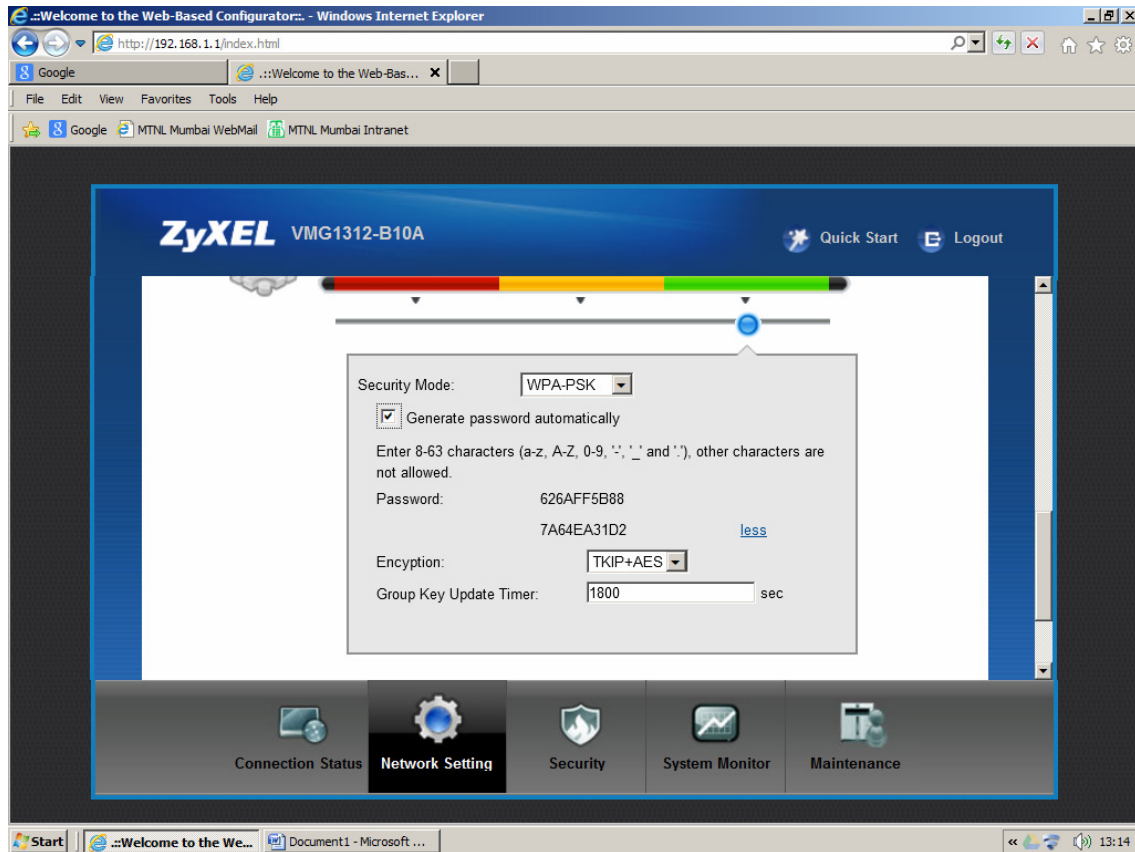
.::Welcome to the Web-Based Configurator::. - Windows Internet Explorer

http://192.168.1.1/index.html

Google

.::Welcome to the Web-Bas...

File Edit View Favorites Tools Help

Google MTNL Mumbai WebMail MTNL Mumbai Intranet

ZyXEL VMG1312-B10A

Quick Start Logout

Security Mode: WPA-PSK

Generate password automatically

Enter 8-63 characters (a-z, A-Z, 0-9, '-', '_' and '.'), other characters are not allowed.

Password: 626AFF5B88

7A64EA31D2 less

Encyption: TKIP+AES

Group Key Update Timer: 1800 sec

Connection Status Network Setting Security System Monitor Maintenance

Start .::Welcome to the We... Document1 - Microsoft ... 13:14